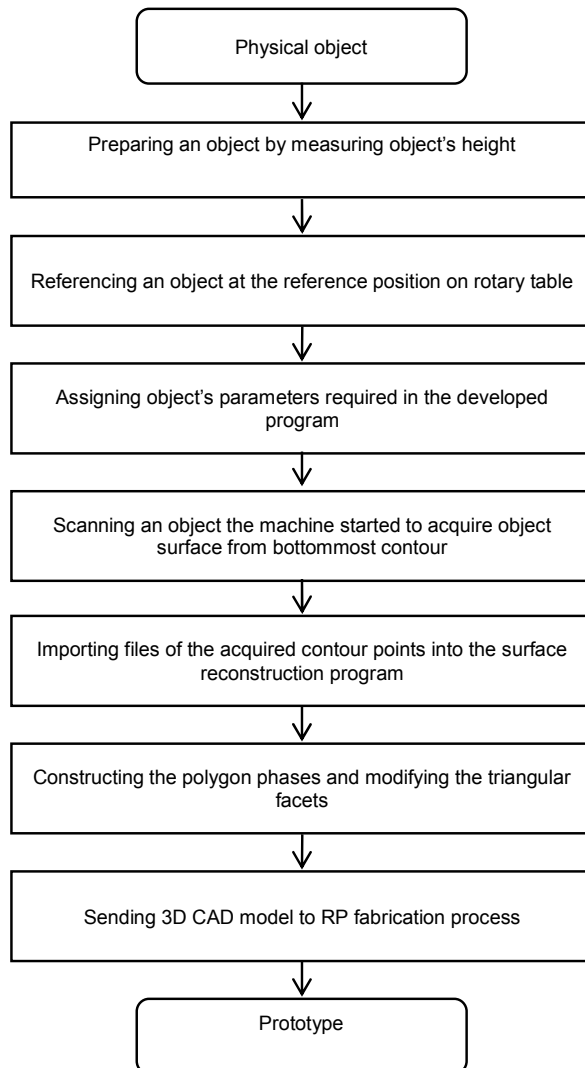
Physical object

Preparing an object by measuring object's height

Referencing an object at the reference position on rotary table

Assigning object's parameters required in the developed program

Scanning an object the machine started to acquire object surface from bottommost contour

Importing files of the acquired contour points into the surface reconstruction program

Constructing the polygon phases and modifying the triangular facets

Sending 3D CAD model to RP fabrication process

Prototype